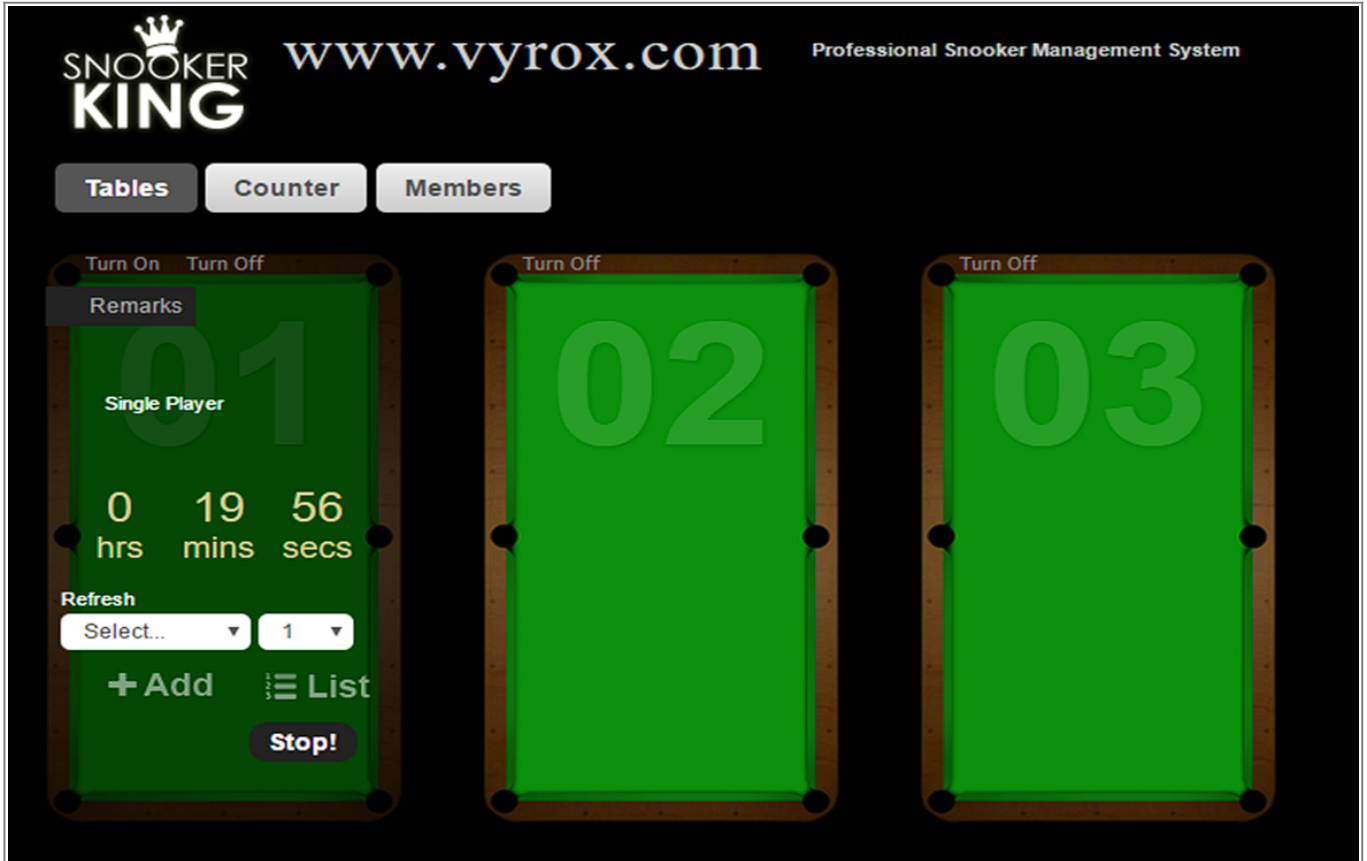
SNOOKER KING

www.vyrox.com

Professional Snooker Management System

Tables Counter Members

Turn On Turn Off

Remarks

01

Single Player

0 hrs 19 mins 56 secs

Refresh

Select... 1

+ Add List

Stop!

Turn Off

02

Turn Off

03